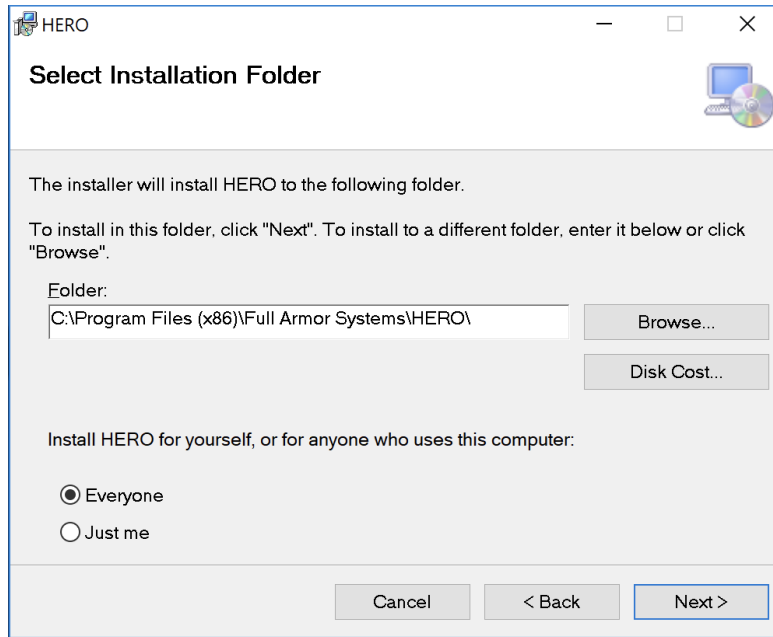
HERO

Select Installation Folder

The installer will install HERO to the following folder.

To install in this folder, click "Next". To install to a different folder, enter it below or click "Browse".

Folder:
C:\Program Files (x86)\Full Armor Systems\HERO\

Browse...

Disk Cost...

Install HERO for yourself, or for anyone who uses this computer:

Everyone

Just me

Cancel

< Back

Next >